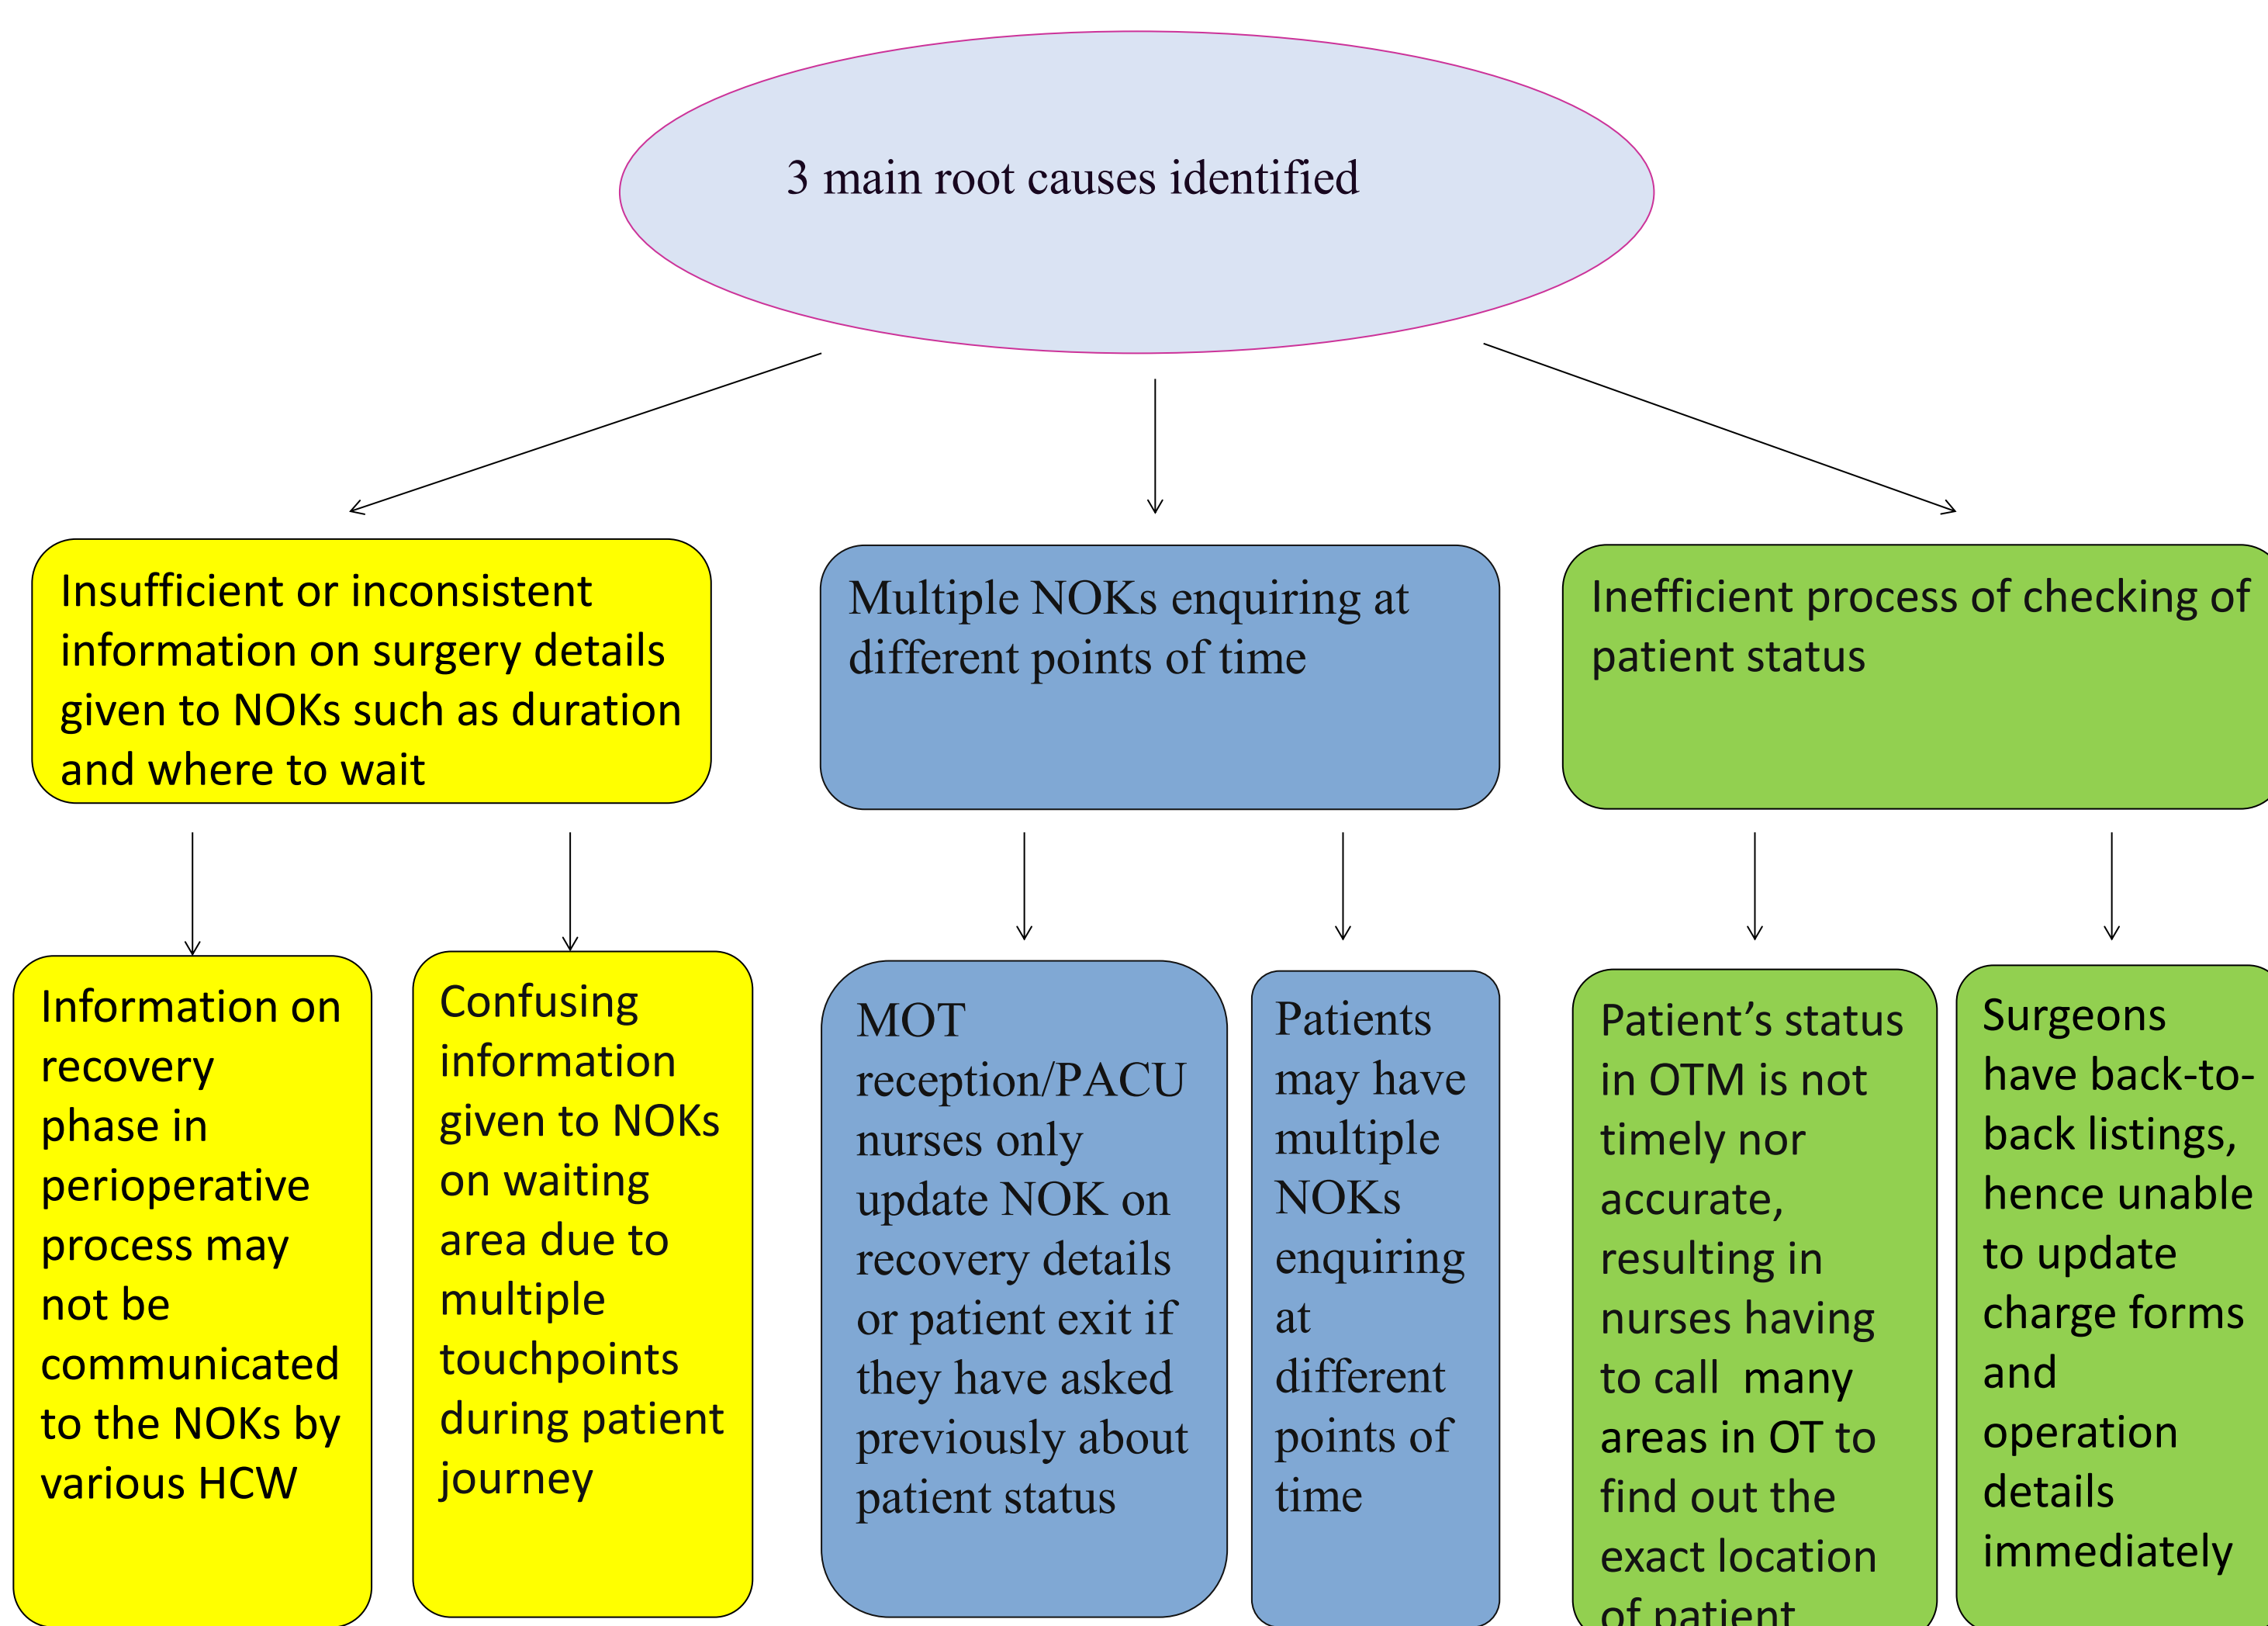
3 main root causes identified

Insufficient or inconsistent information on surgery details given to NOKs such as duration and where to wait

Multiple NOKs enquiring at different points of time

Inefficient process of checking of patient status

Information on recovery phase in perioperative process may not be communicated to the NOKs by various HCW

Confusing information given to NOKs on waiting area due to multiple touchpoints during patient journey

MOT reception/PACU nurses only update NOK on recovery details or patient exit if they have asked previously about patient status

Patients may have multiple NOKs enquiring at different points of time

Patient's status in OTM is not timely nor accurate, resulting in nurses having to call many areas in OT to find out the exact location of patient

Surgeons have back-to-back listings, hence unable to update charge forms and operation details immediately